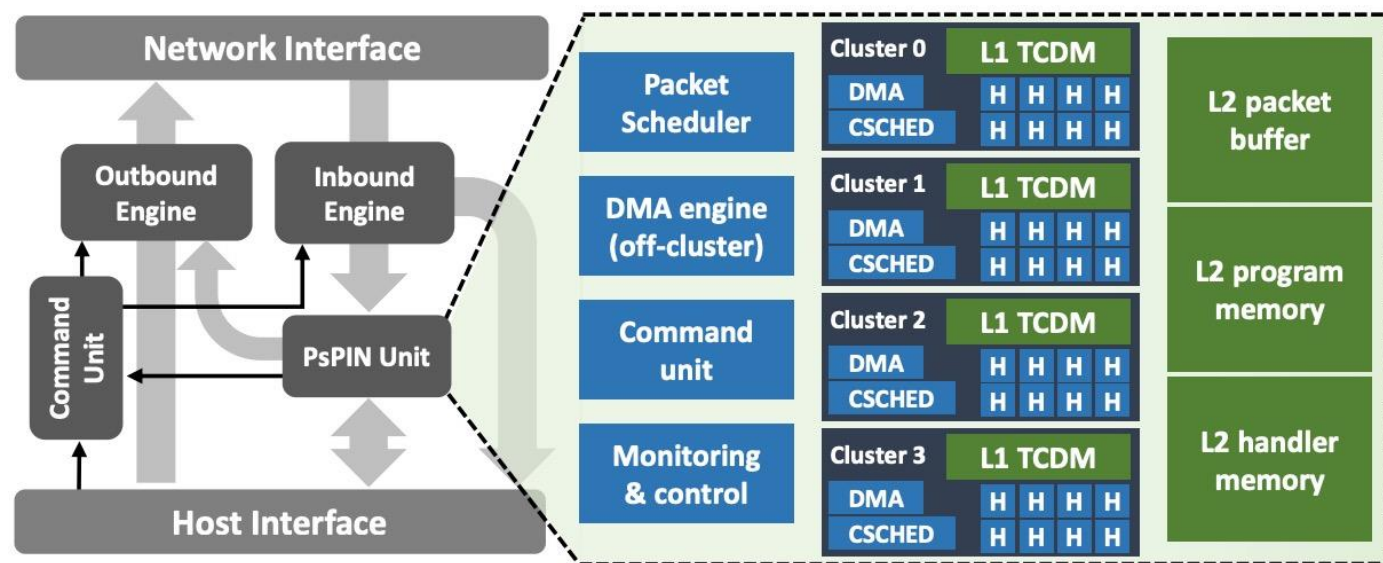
Network Interface

Outbound Engine

Inbound Engine

Command Unit

PsPIN Unit

Host Interface

Packet Scheduler

DMA engine (off-cluster)

Command unit

Monitoring & control

Cluster 0
L1 TCDM
DMA
CSCHED
H H H H
H H H H

Cluster 1
L1 TCDM
DMA
CSCHED
H H H H
H H H H

Cluster 2
L1 TCDM
DMA
CSCHED
H H H H
H H H H

Cluster 3
L1 TCDM
DMA
CSCHED
H H H H
H H H H

L2 packet buffer

L2 program memory

L2 handler memory